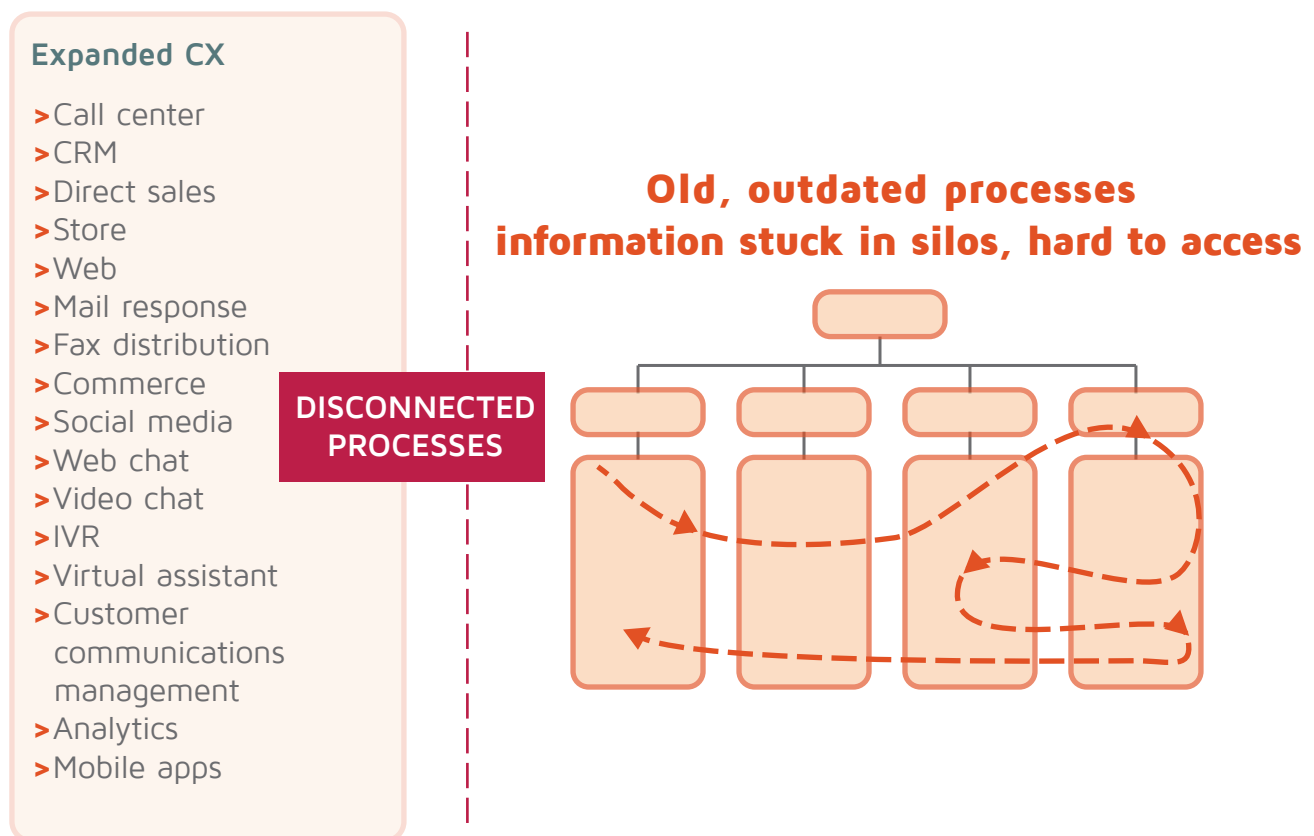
Expanded CX

>Call center
>CRM
>Direct sales
>Store
>Web
>Mail response
>Fax distribution
>Commerce
>Social media
>Web chat
>Video chat
>IVR
>Virtual assistant
>Customer communications management
>Analytics
>Mobile apps

DISCONNECTED PROCESSES

Old, outdated processes information stuck in silos, hard to access